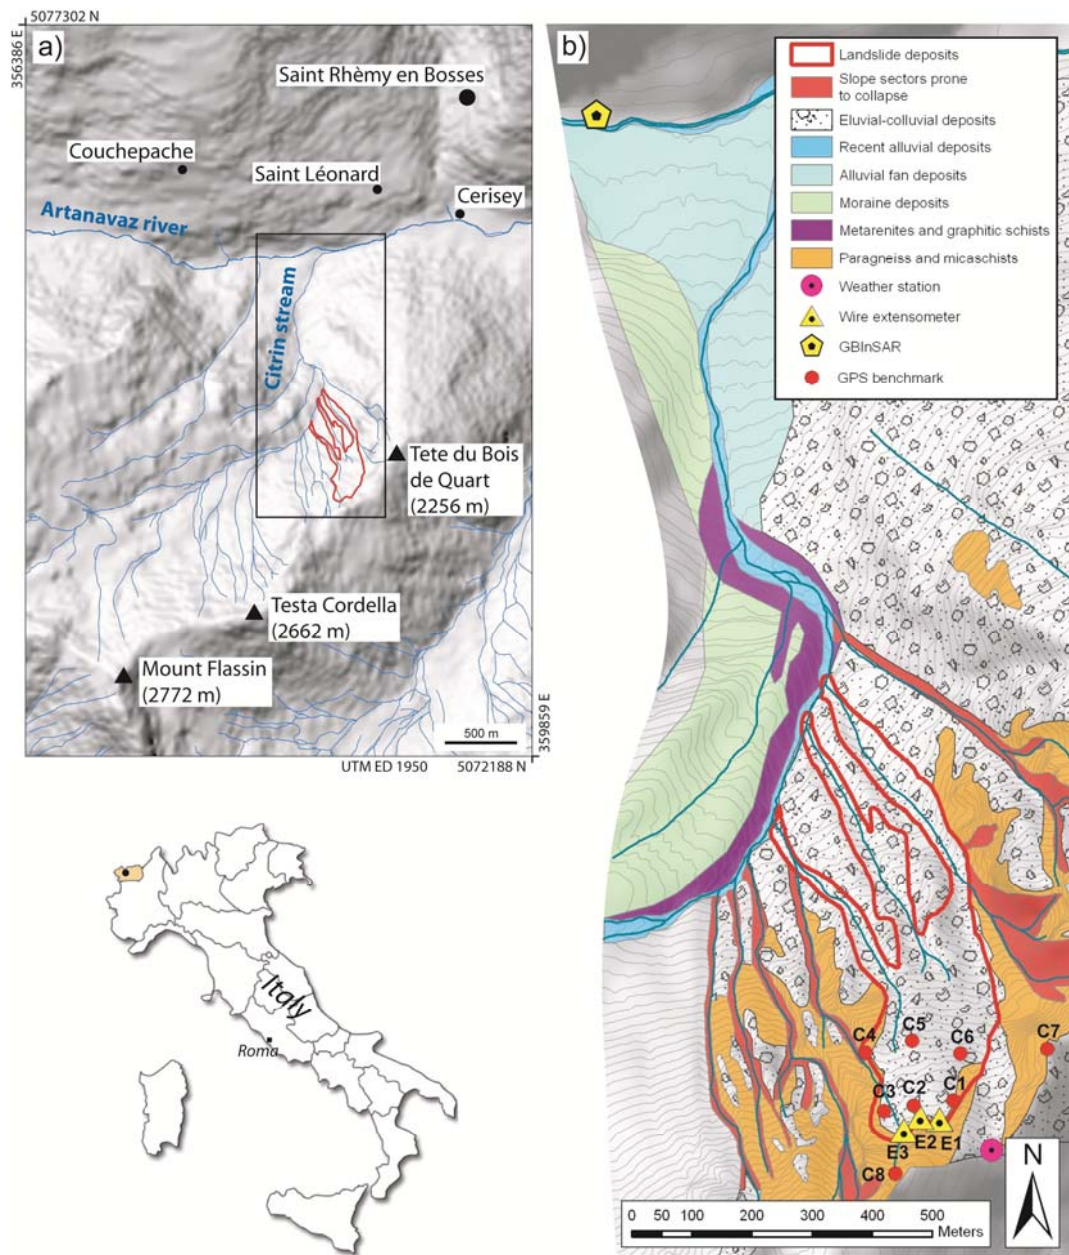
5077302 N
356386 E
a)
Saint Rhèmy en Bosses
Couchepache
Saint Léonard
Cerisey
Artanavaz river
Citrin stream
Tete du Bois de Quart (2256 m)
Testa Cordella (2662 m)
Mount Flassin (2772 m)
500 m
359859 E
UTM ED 1950
5072188 N

Italy
Roma

b)
Landslide deposits
Slope sectors prone to collapse
Eluvial-colluvial deposits
Recent alluvial deposits
Alluvial fan deposits
Moraine deposits
Metarenites and graphitic schists
Paragneiss and micaschists
Weather station
Wire extensometer
GBInSAR
GPS benchmark

C4 C5 C6 C7
C3 C2 C1
E3 E2 E1
C8
N
0 50 100 200 300 400 500 Meters